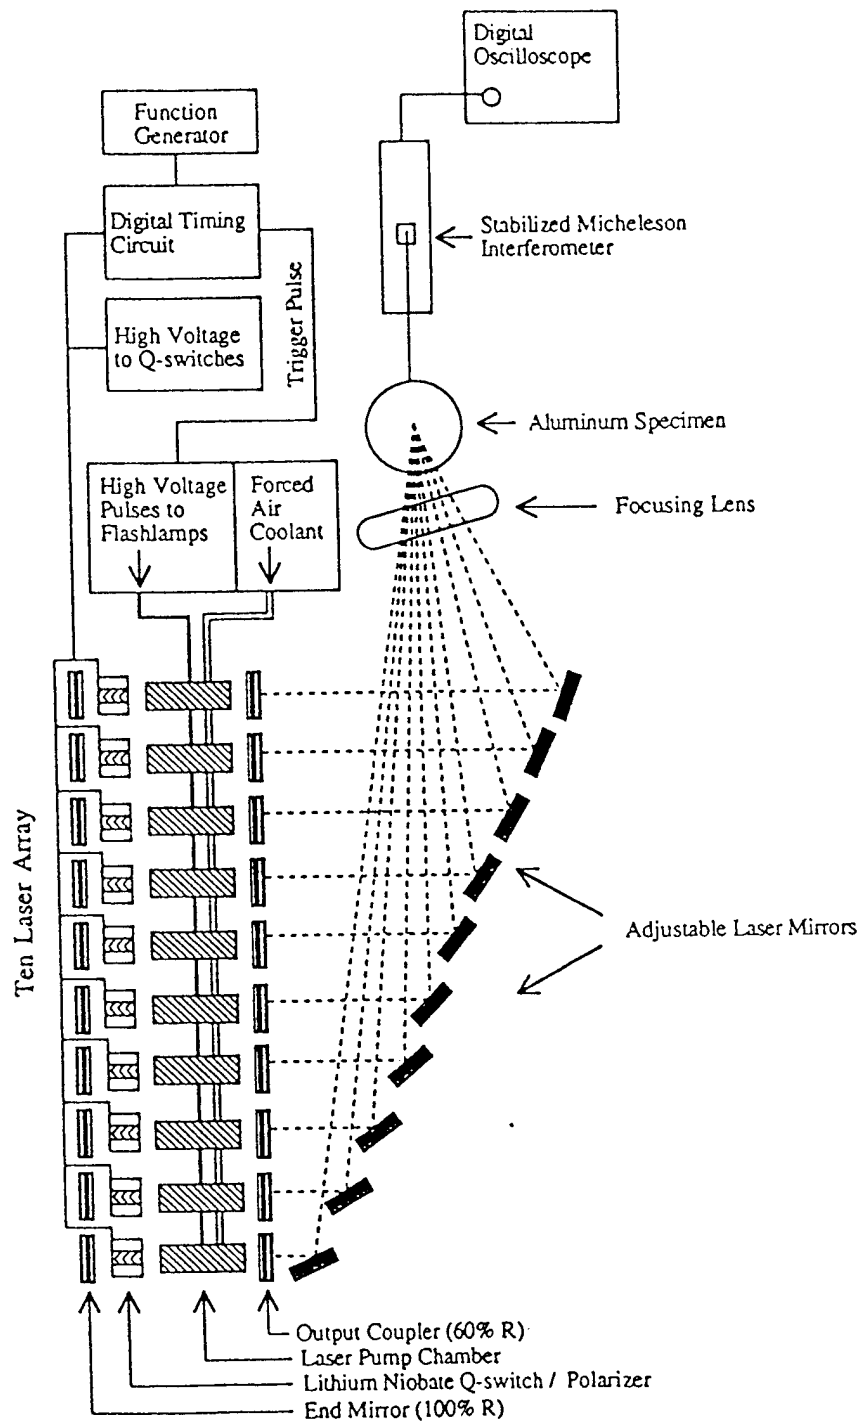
Digital Oscilloscope

Function Generator

Digital Timing Circuit

Stabilized Micheleson Interferometer

High Voltage to Q-switches

Trigger Pulse

Aluminum Specimen

High Voltage Pulses to Flashlamps

Forced Air Coolant

Focusing Lens

Ten Laser Array

Adjustable Laser Mirrors

Output Coupler (60% R)
Laser Pump Chamber
Lithium Niobate Q-switch / Polarizer
End Mirror (100% R)